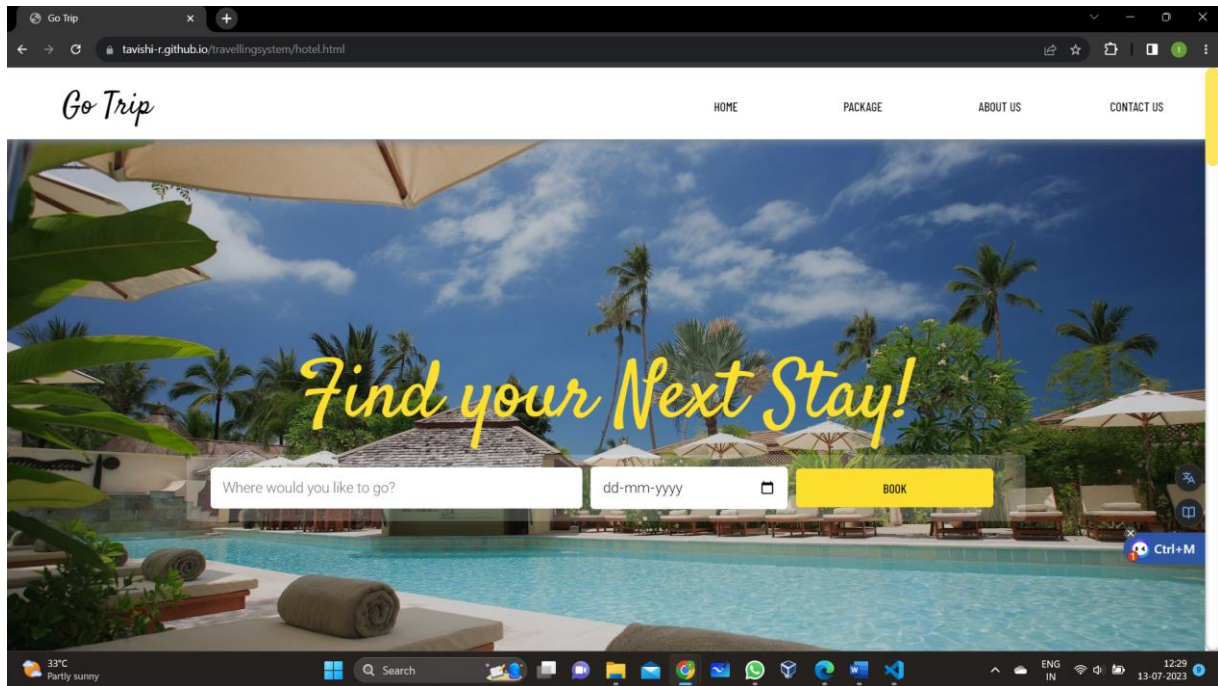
Go Trip

tavishi-r.github.io/travellingsystem/hotel.html

Go Trip

HOME PACKAGE ABOUT US CONTACT US

Find your Next Stay!

Where would you like to go?

dd-mm-yyyy

BOOK

Ctrl+M

33°C
Partly sunny

Search

ENG
IN

12:29
13-07-2023